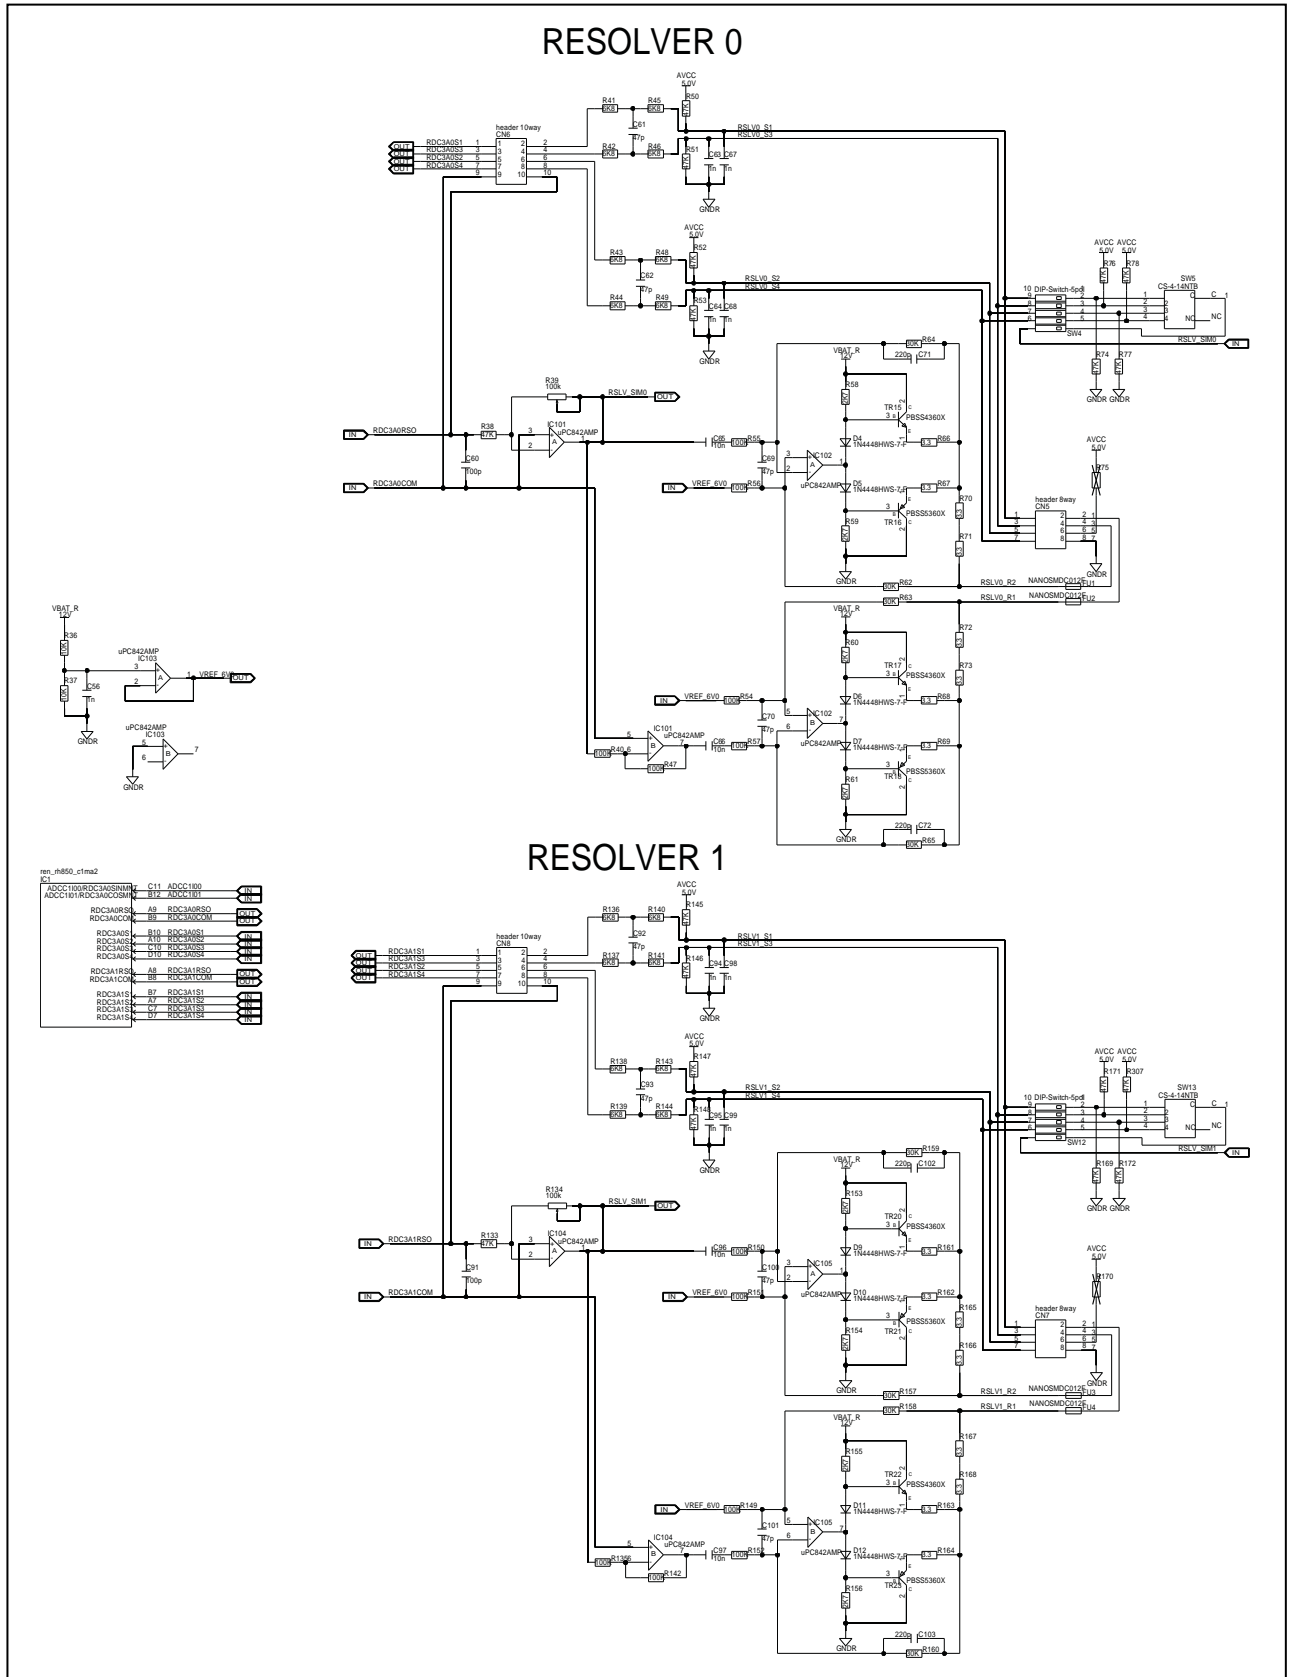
RESOLVER 0

AVCC
5.0V
R50
R41 6K8 R45 6K8
C61 47p
RSLV0_S1
RSLV0_S3
header 10way
CN6
OUT RDC3A0S1
OUT RDC3A0S3
OUT RDC3A0S2
OUT RDC3A0S4
R42 6K8 R46 6K8
R51
C63 C67 1n 1n
GNDR

AVCC
5.0V
R52
R43 6K8 R48 6K8
C62 47p
RSLV0_S2
RSLV0_S4
R44 6K8 R49 6K8
R53 C64 C68 1n 1n
GNDR

AVCC AVCC
5.0V 5.0V
R76 R78
SW5
CS-4-14NTB
10 DIP-Switch-5pol
SW4
C NC
RSLV_SIM0 IN
R74 R77
GNDR GNDR

VBAT_R
12V
R64 80K
220p C71
R58
TR15 PBSS4360X
R39 100k
RSLV_SIM0 OUT
IC101 uPC842AMP
R38 47K
IN RDC3A0RSO
C60 100p
C65 10n R55 100R
D4 1N4448HWS-7-F
R66
IC102
C69 47p
uPC842AMP
IN VREF_6V0 R56 100R
D5 1N4448HWS-7-F
R67
R70
TR16 PBSS5360X
R59
R71
IN RDC3A0COM
AVCC 5.0V
R75
header 8way
CN5
GNDR
R62 80K RSLV0_R2 NANOSMDC012F FU1
R63 80K RSLV0_R1 NANOSMDC012F FU2

VBAT_R
12V
R36 10K
uPC842AMP IC103
VREF_6V0 OUT
R37 10K C56 1n
GNDR

uPC842AMP
IC103
GNDR

VBAT_R 12V
R60
R72
TR17 PBSS4360X
R73
IN VREF_6V0 R54 100R
D6 1N4448HWS-7-F R68
C70 47p
uPC842AMP
IC101 uPC842AMP
C66 10n R57 100R
D7 1N4448HWS-7-F R69
R40 100R R47 100R
TR18 PBSS5360X
R61
220p C72
GNDR
R65 80K

RESOLVER 1

ren_rh850_c1ma2
IC1
ADCC1I00/RDC3A0SINM C11 ADCC1I00 IN
ADCC1I01/RDC3A0COSM B12 ADCC1I01 IN
RDC3A0RSO A9 RDC3A0RSO OUT
RDC3A0COM B9 RDC3A0COM OUT
RDC3A0S1 B10 RDC3A0S1 IN
RDC3A0S2 A10 RDC3A0S2 IN
RDC3A0S3 C10 RDC3A0S3 IN
RDC3A0S4 D10 RDC3A0S4 IN
RDC3A1RSO A8 RDC3A1RSO OUT
RDC3A1COM B8 RDC3A1COM OUT
RDC3A1S1 B7 RDC3A1S1 IN
RDC3A1S2 A7 RDC3A1S2 IN
RDC3A1S3 C7 RDC3A1S3 IN
RDC3A1S4 D7 RDC3A1S4 IN

AVCC 5.0V
R145
R136 6K8 R140 6K8
C92 47p
RSLV1_S1
RSLV1_S3
header 10way
CN8
OUT RDC3A1S1
OUT RDC3A1S3
OUT RDC3A1S2
OUT RDC3A1S4
R137 6K8 R141 6K8
R146 C94 C98 1n 1n

AVCC 5.0V
R147
R138 6K8 R143 6K8
C93 47p
RSLV1_S2
RSLV1_S4
R139 6K8 R144 6K8
R148 C95 C99 1n 1n
GNDR

AVCC AVCC
5.0V 5.0V
R171 R307
SW13
CS-4-14NTB
10 DIP-Switch-5pol
SW12
C NC
RSLV_SIM1 IN
R169 R172
GNDR GNDR

VBAT_R 12V
R159 80K
220p C102
R153
TR20 PBSS4360X
R134 100k
RSLV_SIM1 OUT
IC104 uPC842AMP
IN RDC3A1RSO R133 47K
C91 100p
C96 10n R150 100R
D9 1N4448HWS-7-F R161
IC105
C100 47p
uPC842AMP
IN VREF_6V0 R151 100R
D10 1N4448HWS-7-F R162
R165
TR21 PBSS5360X
R154
R166
IN RDC3A1COM
AVCC 5.0V
R170
header 8way
CN7
GNDR
R157 80K RSLV1_R2 NANOSMDC012F FU3
R158 80K RSLV1_R1 NANOSMDC012F FU4

VBAT_R 12V
R155
R167
TR22 PBSS4360X
R168
IN VREF_6V0 R149 100R
D11 1N4448HWS-7-F R163
C101 47p
IC105
uPC842AMP
IC104 uPC842AMP
C97 10n R152 100R
D12 1N4448HWS-7-F R164
R1356 100R R142 100R
TR23 PBSS5360X
R156
220p C103
GNDR
R160 80K